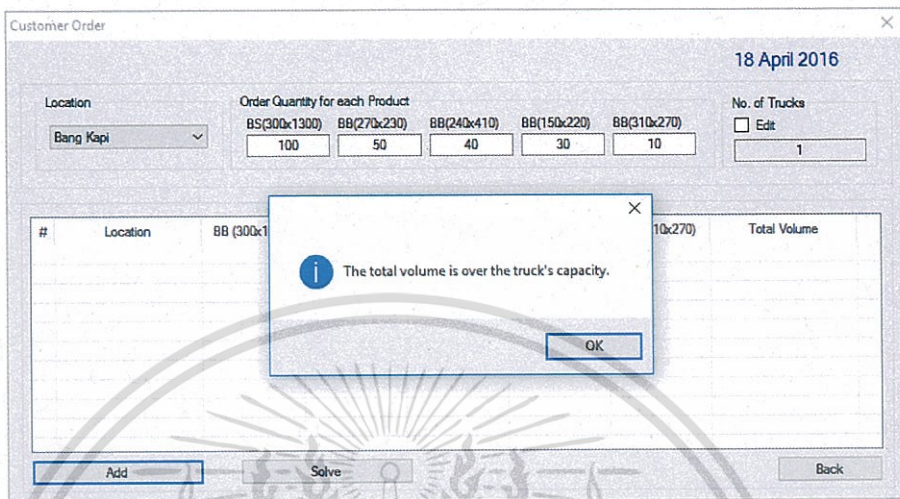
Customer Order

18 April 2016

Location
Bang Kapi

Order Quantity for each Product
BS(300x1300) BB(270x230) BB(240x410) BB(150x220) BB(310x270)
100 50 40 30 10

No. of Trucks
Edit
1

| # | Location | BB (300x1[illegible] | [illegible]10x270) | Total Volume |
|---|---|---|---|---|

The total volume is over the truck's capacity.

OK

Add
Solve
Back